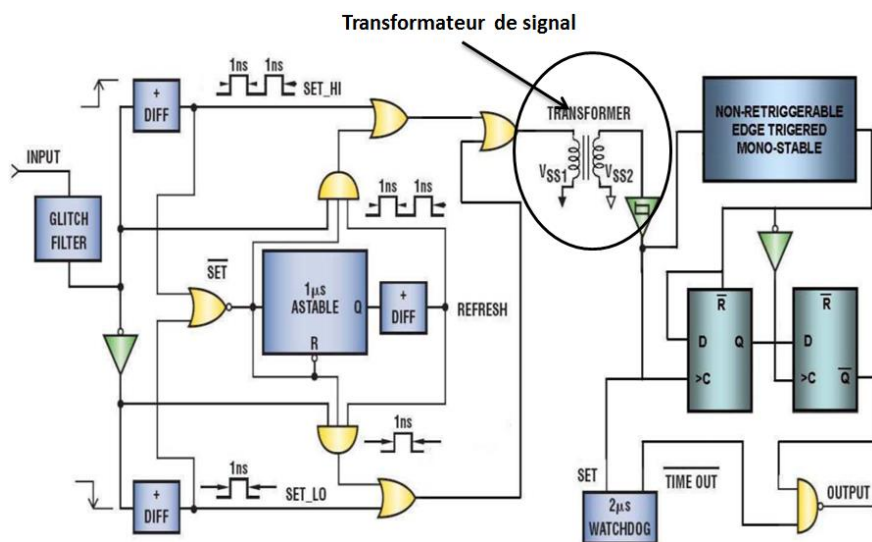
Transformateur de signal

1ns 1ns SET_HI

+ DIFF

INPUT

GLITCH FILTER

1ns 1ns

$\overline{SET}$

$1\mu s$ ASTABLE Q R

+ DIFF

REFRESH

1ns

1ns SET_LO

+ DIFF

TRANSFORMER

$V_{SS1}$ $V_{SS2}$

NON-RETRIGGERABLE EDGE TRIGERED MONO-STABLE

$\overline{R}$ D Q >C

$\overline{R}$ D >C $\overline{Q}$

SET

$2\mu s$ WATCHDOG

$\overline{TIME\ OUT}$

OUTPUT